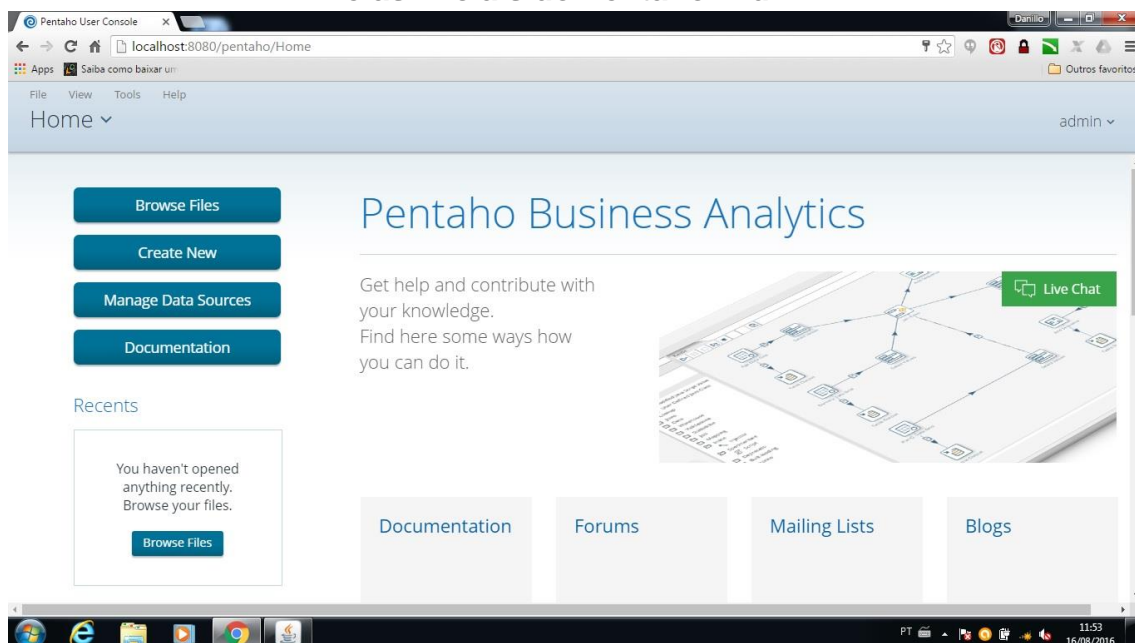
Pentaho User Console

Danilo

localhost:8080/pentaho/Home

Apps Saiba como baixar un

Outros favoritos

File View Tools Help

Home

admin

Browse Files

Create New

Manage Data Sources

Documentation

Recents

You haven't opened anything recently. Browse your files.

Browse Files

Pentaho Business Analytics

Get help and contribute with your knowledge.
Find here some ways how you can do it.

Live Chat

Documentation

Forums

Mailing Lists

Blogs

PT

11:53
16/08/2016